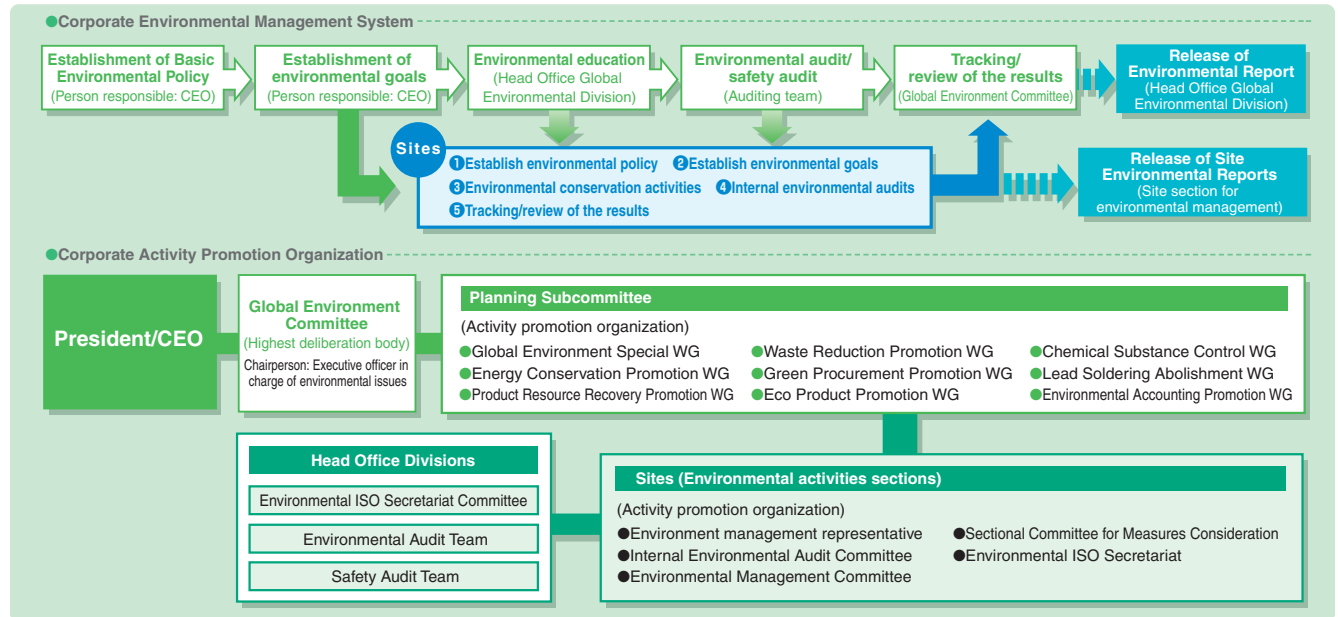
●Corporate Environmental Management System

Establishment of Basic Environmental Policy (Person responsible: CEO)

Establishment of environmental goals (Person responsible: CEO)

Environmental education (Head Office Global Environmental Division)

Environmental audit/ safety audit (Auditing team)

Tracking/ review of the results (Global Environment Committee)

Release of Environmental Report (Head Office Global Environmental Division)

Sites

❶Establish environmental policy ❷Establish environmental goals
❸Environmental conservation activities ❹Internal environmental audits
❺Tracking/review of the results

Release of Site Environmental Reports (Site section for environmental management)

●Corporate Activity Promotion Organization

President/CEO

Global Environment Committee (Highest deliberation body)
Chairperson: Executive officer in charge of environmental issues

Planning Subcommittee
(Activity promotion organization)
●Global Environment Special WG
●Energy Conservation Promotion WG
●Product Resource Recovery Promotion WG
●Waste Reduction Promotion WG
●Green Procurement Promotion WG
●Eco Product Promotion WG
●Chemical Substance Control WG
●Lead Soldering Abolishment WG
●Environmental Accounting Promotion WG

Head Office Divisions
Environmental ISO Secretariat Committee
Environmental Audit Team
Safety Audit Team

Sites (Environmental activities sections)
(Activity promotion organization)
●Environment management representative
●Internal Environmental Audit Committee
●Environmental Management Committee
●Sectional Committee for Measures Consideration
●Environmental ISO Secretariat